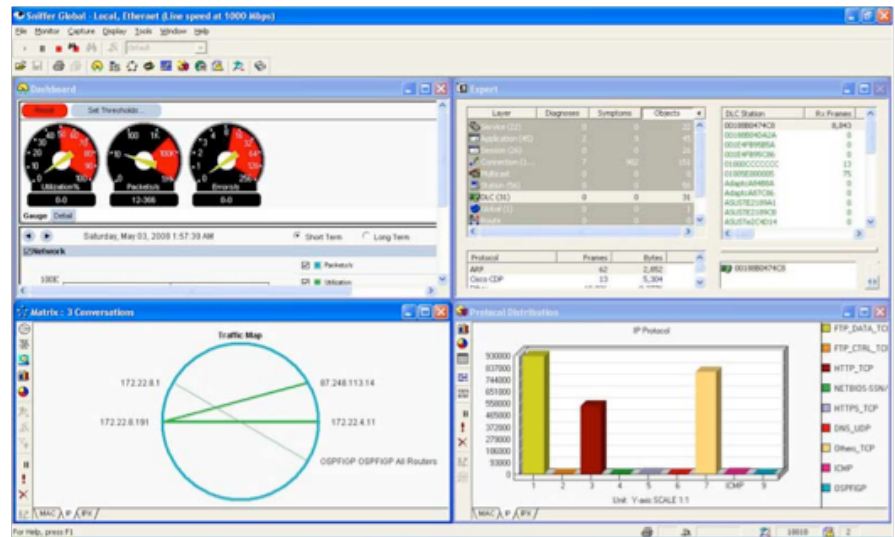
Sniffer Global - Local, Ethernet (Line speed at 1000 Mbps)

File Monitor Capture Display Tools Window Help

Default

Dashboard

Reset Set Thresholds...

Utilization% 0-0
Packets/s 12-366
Errors/s 0-0

Gauge Detail

Saturday, May 03, 2008 1:57:39 AM Short Term Long Term

Network

1000
Packets/s
Utilization

Expert

| Layer | Diagnoses | Symptoms | Objects |
|---|---|---|---|
| Service (22) | 0 | 0 | 22 |
| Application (45) | 0 | 0 | 45 |
| Session (26) | 0 | 0 | 26 |
| Connection (...) | 7 | 482 | 151 |
| Multicast | 0 | 0 | 0 |
| Station (56) | 0 | 0 | 56 |
| DLC (31) | 0 | 0 | 31 |
| Global (1) | 0 | 0 | 0 |
| Route | | | |

| DLC Station | Rx Frames |
|---|---|
| 0018B80474C8 | 8,843 |
| 0018B8D4D42A | 0 |
| 001E4F8E95BA | 0 |
| 001E4F895C86 | 0 |
| 01000CCCCCCC | 13 |
| 01005E000005 | 75 |
| AdapticA8488A | 0 |
| AdapticA87C86 | 0 |
| ASUSTE2189A1 | 0 |
| ASUSTE2189C8 | 0 |
| ASUSTeDCAD14 | 0 |

| Protocol | Frames | Bytes |
|---|---|---|
| ARP | 62 | 2,852 |
| Cisco CDP | 13 | 5,304 |

0018B80474C8

Matrix : 3 Conversations

Traffic Map

172.22.8.1
87.248.113.14
172.22.8.191
172.22.4.11
OSPFIGP OSPFIGP All Routers

MAC IP IPX

Protocol Distribution

IP Protocol

930000
837000
744000
651000
558000
465000
372000
279000
186000
93000
0

1 2 3 4 5 6 7 ICMP 9

Unit: Y-axis: SCALE 1:1

FTP_DATA_TC
FTP_CTRL_TC
HTTP_TCP
NETBIOS-SSN
HTTPS_TCP
DNS_UDP
Others_TCP
ICMP
OSPFIGP

MAC IP IPX

For Help, press F1

10010 2